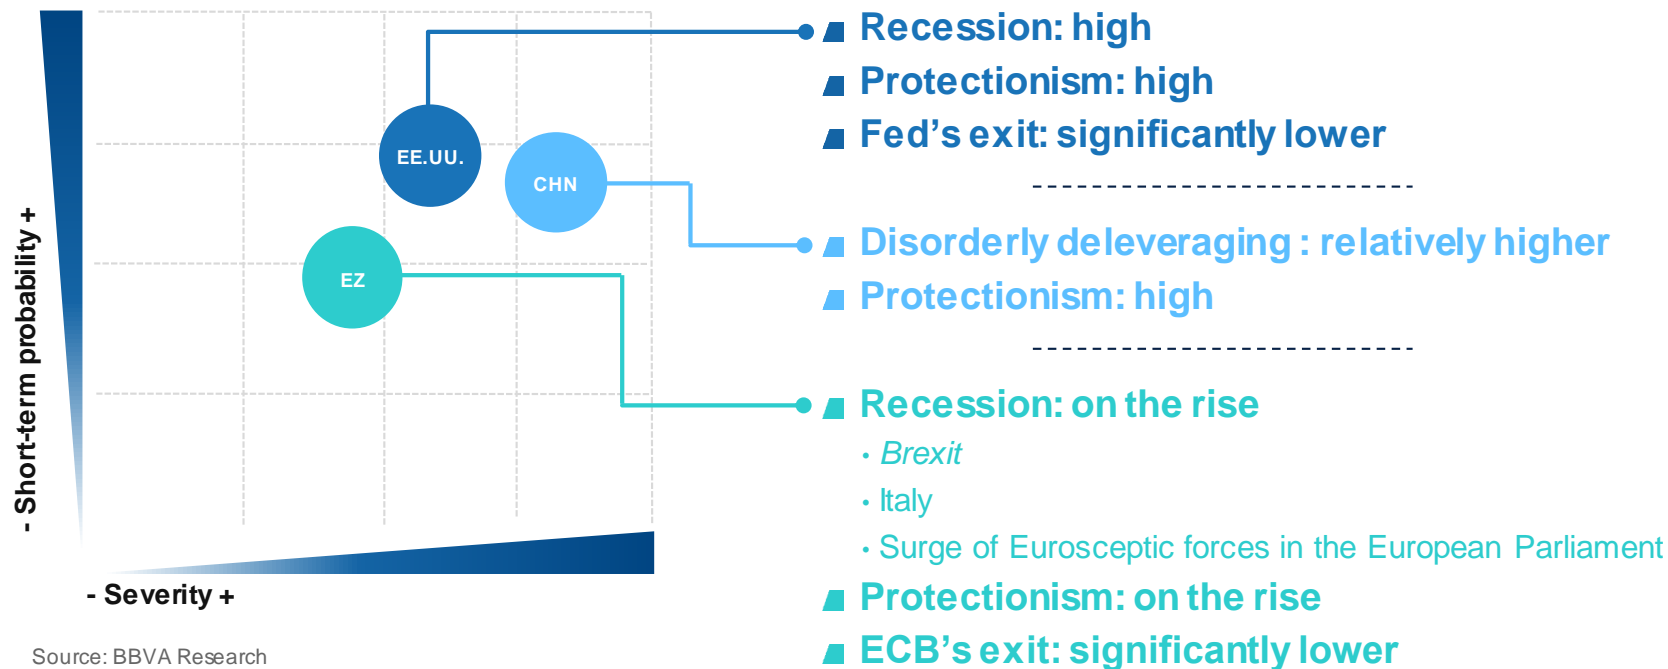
- Short-term probability +

EE.UU.

CHN

EZ

- Severity +

Source: BBVA Research

Recession: high
Protectionism: high
Fed's exit: significantly lower

Disorderly deleveraging : relatively higher
Protectionism: high

Recession: on the rise
• Brexit
• Italy
• Surge of Eurosceptic forces in the European Parliament
Protectionism: on the rise
ECB's exit: significantly lower